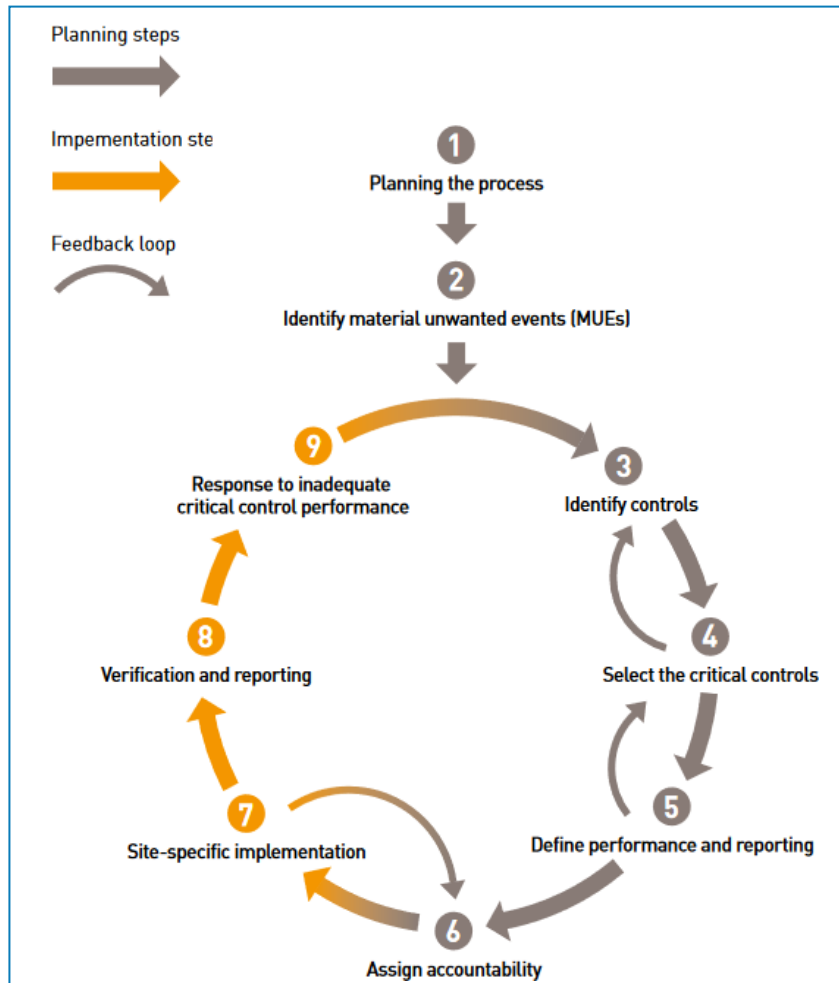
Planning steps

Impementation ste

Feedback loop

1
Planning the process

2
Identify material unwanted events (MUEs)

3
Identify controls

4
Select the critical controls

5
Define performance and reporting

6
Assign accountability

7
Site-specific implementation

8
Verification and reporting

9
Response to inadequate critical control performance